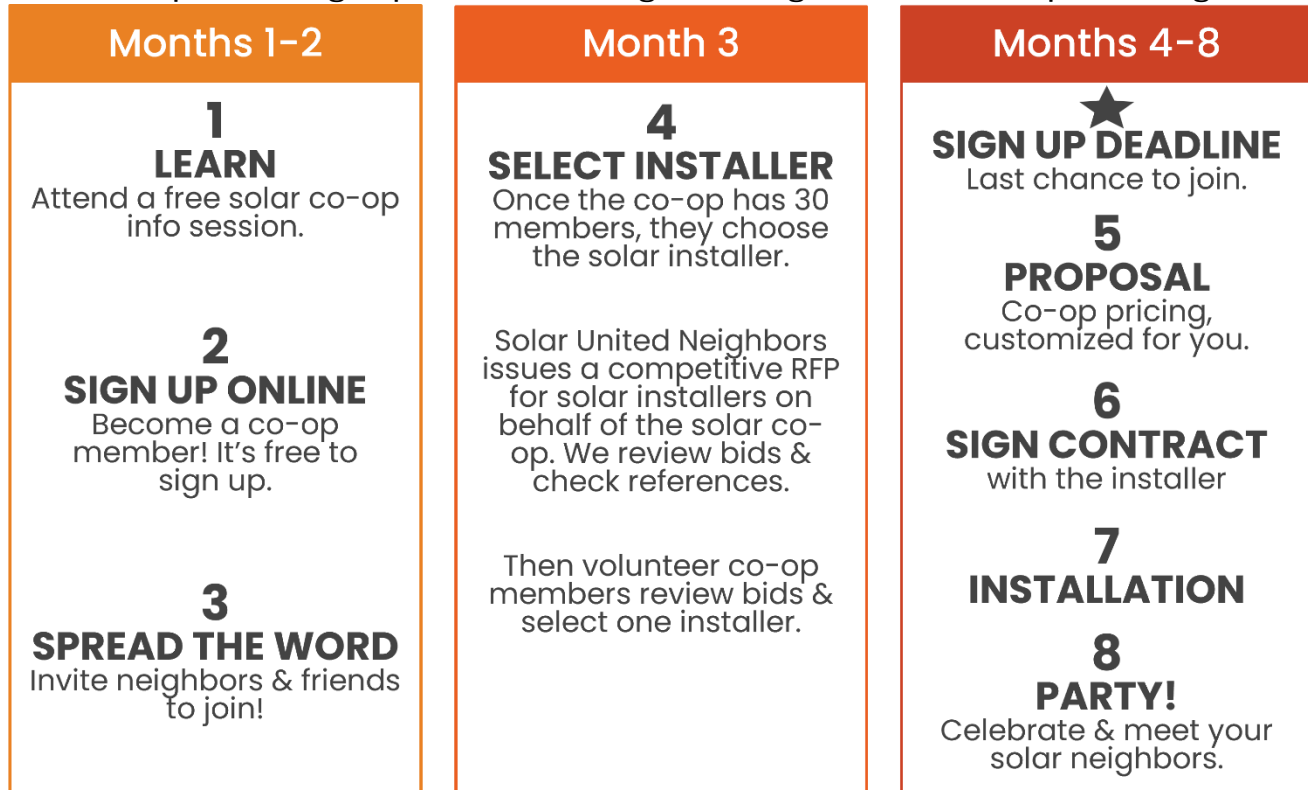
Months 1-2

1
LEARN
Attend a free solar co-op info session.

2
SIGN UP ONLINE
Become a co-op member! It's free to sign up.

3
SPREAD THE WORD
Invite neighbors & friends to join!

Month 3

4
SELECT INSTALLER
Once the co-op has 30 members, they choose the solar installer.

Solar United Neighbors issues a competitive RFP for solar installers on behalf of the solar co-op. We review bids & check references.

Then volunteer co-op members review bids & select one installer.

Months 4-8

SIGN UP DEADLINE
Last chance to join.

5
PROPOSAL
Co-op pricing, customized for you.

6
SIGN CONTRACT
with the installer

7
INSTALLATION

8
PARTY!
Celebrate & meet your solar neighbors.